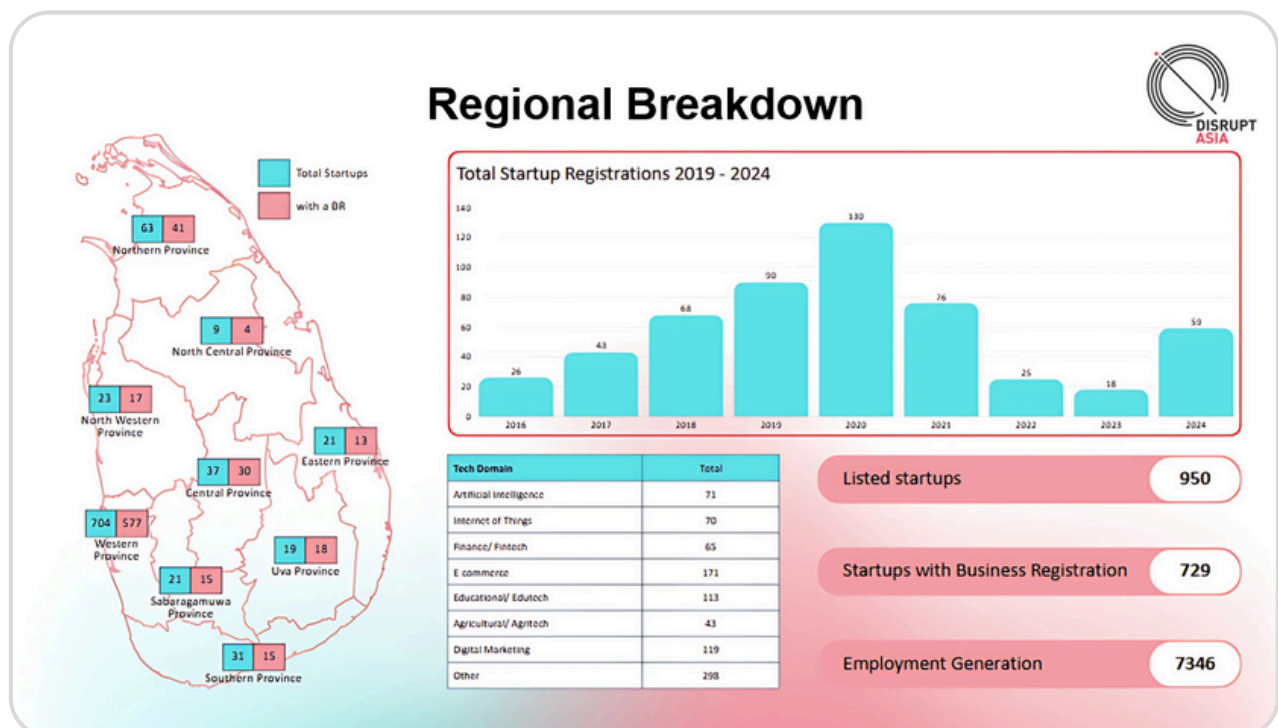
Regional Breakdown

DISRUPT ASIA

Total Startups
with a BR

63 41 Northern Province

9 4 North Central Province

23 17 North Western Province

21 13 Eastern Province

37 30 Central Province

704 577 Western Province

19 18 Uva Province

21 15 Sabaragamuwa Province

31 15 Southern Province

Total Startup Registrations 2019 - 2024

140
120
100
80
60
40
20
0

| 2016 | 2017 | 2018 | 2019 | 2020 | 2021 | 2022 | 2023 | 2024 |
|---|---|---|---|---|---|---|---|---|
| 26 | 43 | 68 | 90 | 130 | 76 | 25 | 18 | 59 |

| Tech Domain | Total |
|---|---|
| Artificial Intelligence | 71 |
| Internet of Things | 70 |
| Finance/ Fintech | 65 |
| E commerce | 171 |
| Educational/ Edutech | 113 |
| Agricultural/ Agritech | 43 |
| Digital Marketing | 119 |
| Other | 298 |

Listed startups 950

Startups with Business Registration 729

Employment Generation 7346